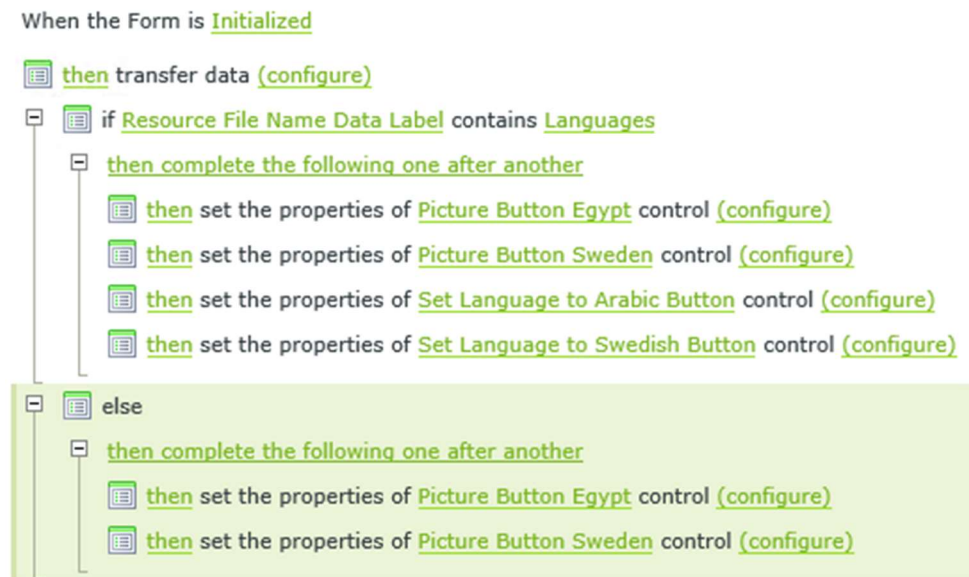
When the Form is Initialized

then transfer data (configure)

if Resource File Name Data Label contains Languages

then complete the following one after another

then set the properties of Picture Button Egypt control (configure)

then set the properties of Picture Button Sweden control (configure)

then set the properties of Set Language to Arabic Button control (configure)

then set the properties of Set Language to Swedish Button control (configure)

else

then complete the following one after another

then set the properties of Picture Button Egypt control (configure)

then set the properties of Picture Button Sweden control (configure)